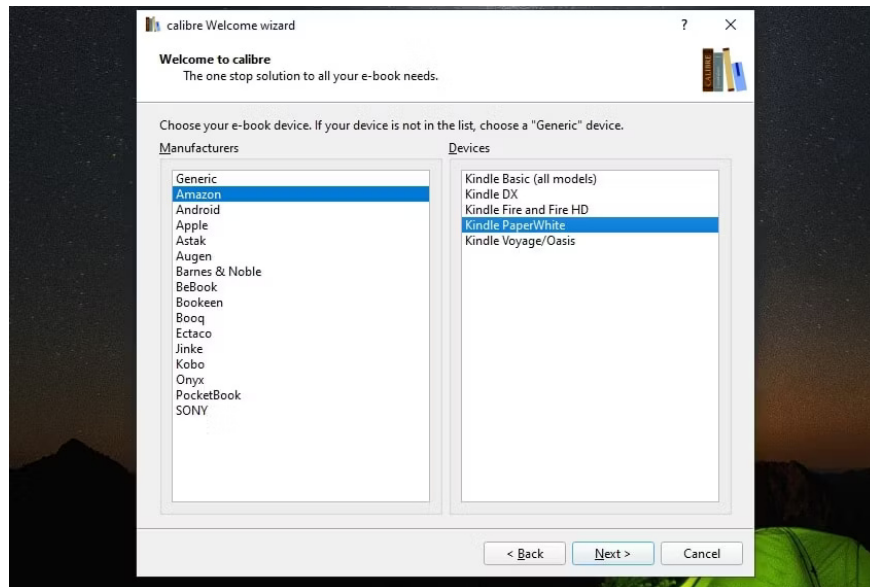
calibre Welcome wizard

?

×

Welcome to calibre
The one stop solution to all your e-book needs.

CALIBRE

Choose your e-book device. If your device is not in the list, choose a "Generic" device.

Manufacturers

Generic
Amazon
Android
Apple
Astak
Augen
Barnes & Noble
BeBook
Bookeen
Booq
Ectaco
Jinke
Kobo
Onyx
PocketBook
SONY

Devices

Kindle Basic (all models)
Kindle DX
Kindle Fire and Fire HD
Kindle PaperWhite
Kindle Voyage/Oasis

< Back

Next >

Cancel